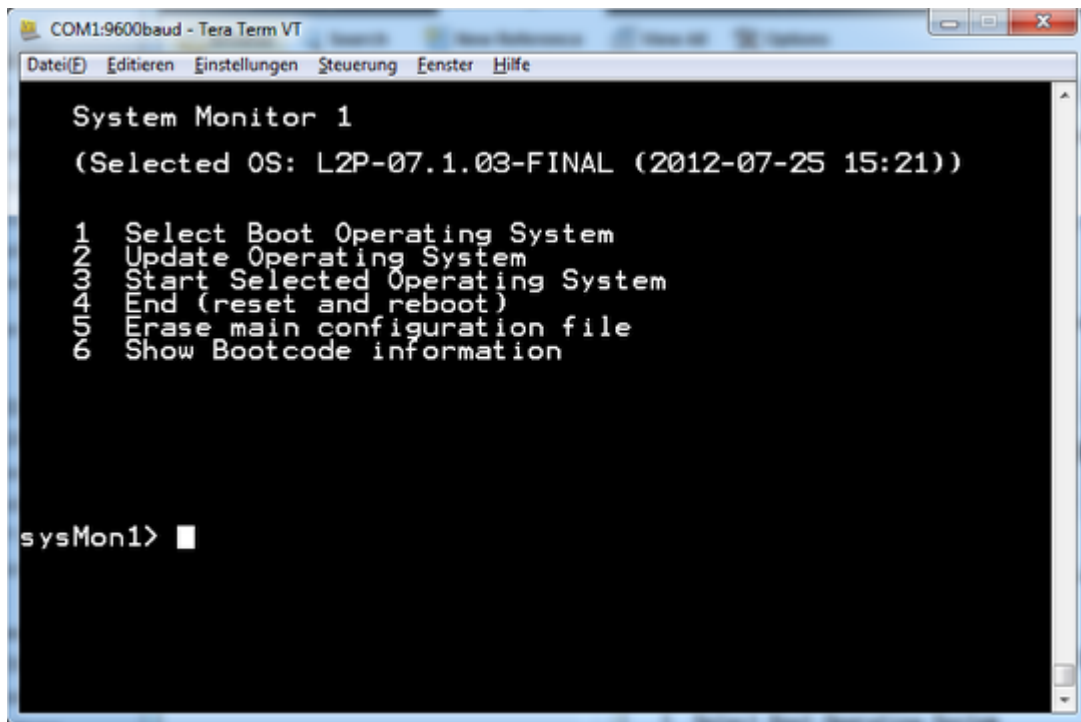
COM1:9600baud - Tera Term VT

Datei(F) Editieren Einstellungen Steuerung Fenster Hilfe

System Monitor 1

(Selected OS: L2P-07.1.03-FINAL (2012-07-25 15:21))

1 Select Boot Operating System
2 Update Operating System
3 Start Selected Operating System
4 End (reset and reboot)
5 Erase main configuration file
6 Show Bootcode information

sysMon1>